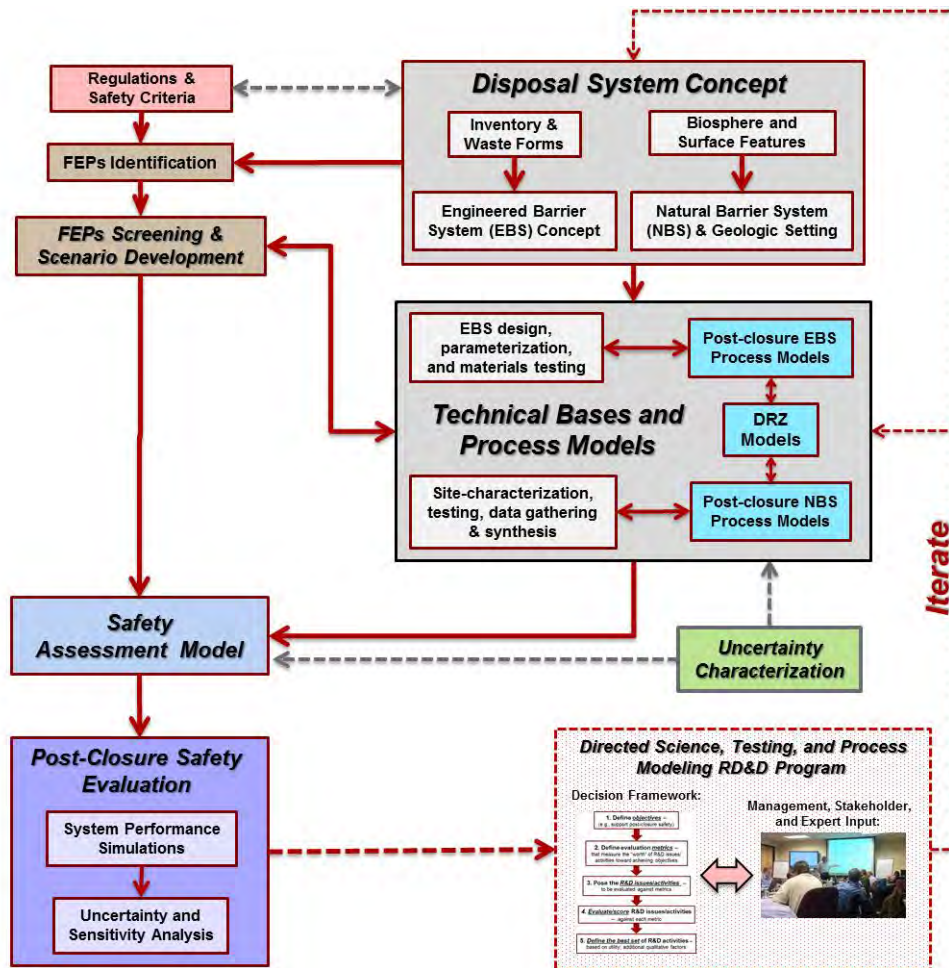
Regulations & Safety Criteria

FEPs Identification

FEPs Screening & Scenario Development

Disposal System Concept

Inventory & Waste Forms

Biosphere and Surface Features

Engineered Barrier System (EBS) Concept

Natural Barrier System (NBS) & Geologic Setting

EBS design, parameterization, and materials testing

Post-closure EBS Process Models

Technical Bases and Process Models

DRZ Models

Site-characterization, testing, data gathering & synthesis

Post-closure NBS Process Models

Iterate

Safety Assessment Model

Uncertainty Characterization

Post-Closure Safety Evaluation

System Performance Simulations

Uncertainty and Sensitivity Analysis

Directed Science, Testing, and Process Modeling RD&D Program

Decision Framework:

1. Define objectives – (e.g. support post-closure safety)

2. Define evaluation metrics – that measure the "worth" of R&D issues/activities toward achieving objectives

3. Pose the R&D issues/activities – to be evaluated against metrics

4. Evaluate/score R&D issues/activities – against each metric

5. Define the best set of R&D activities – based on utility; additional qualitative factors

Management, Stakeholder, and Expert Input: